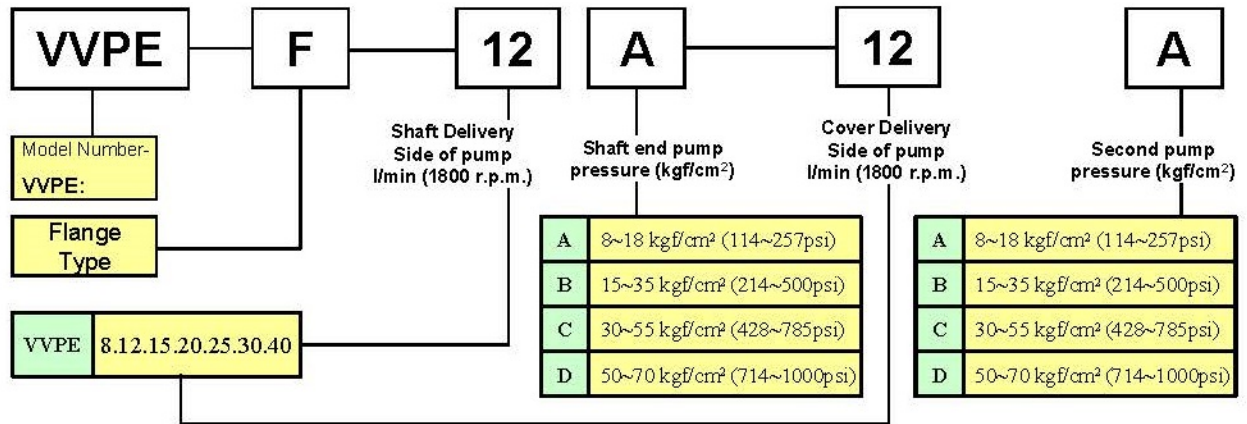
VVPE — F — 12 A — 12 A

Model Number-
VVPE:

Flange Type

| VVPE | 8.12.15.20.25.30.40 |
|---|---|

Shaft Delivery Side of pump l/min (1800 r.p.m.)

Shaft end pump pressure (kgf/cm$^2$)

| A | 8~18 kgf/cm² (114~257psi) |
|---|---|
| B | 15~35 kgf/cm² (214~500psi) |
| C | 30~55 kgf/cm² (428~785psi) |
| D | 50~70 kgf/cm² (714~1000psi) |

Cover Delivery Side of pump l/min (1800 r.p.m.)

Second pump pressure (kgf/cm$^2$)

| A | 8~18 kgf/cm² (114~257psi) |
|---|---|
| B | 15~35 kgf/cm² (214~500psi) |
| C | 30~55 kgf/cm² (428~785psi) |
| D | 50~70 kgf/cm² (714~1000psi) |